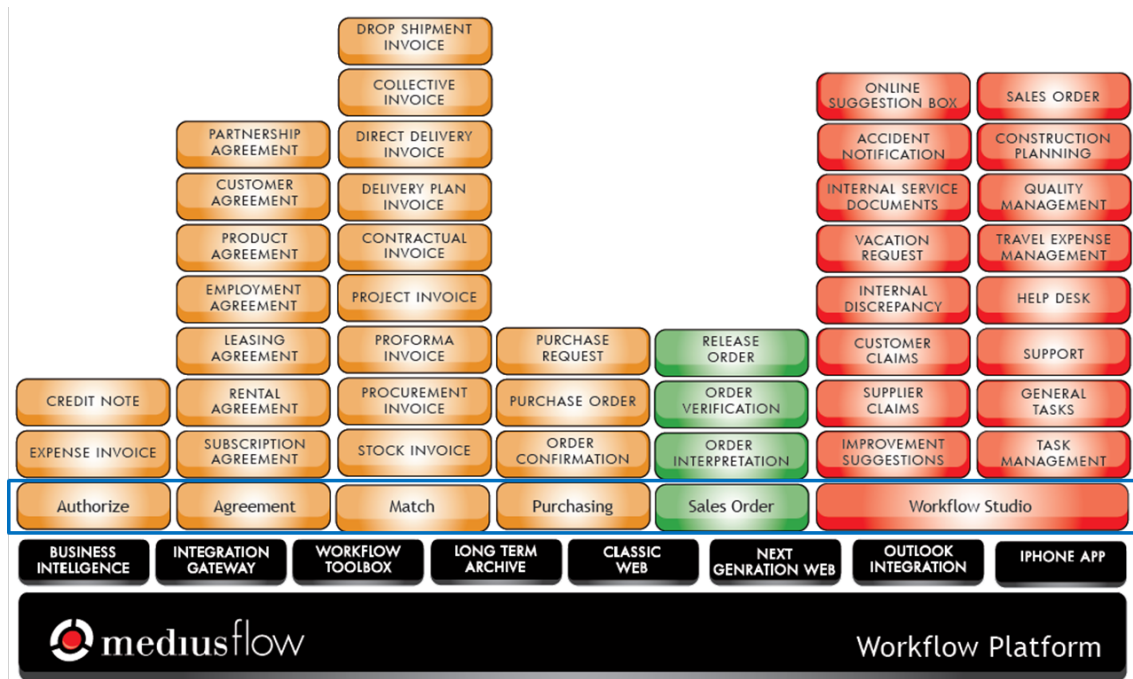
DROP SHIPMENT INVOICE

COLLECTIVE INVOICE

PARTNERSHIP AGREEMENT

DIRECT DELIVERY INVOICE

CUSTOMER AGREEMENT

DELIVERY PLAN INVOICE

PRODUCT AGREEMENT

CONTRACTUAL INVOICE

EMPLOYMENT AGREEMENT

PROJECT INVOICE

LEASING AGREEMENT

PROFORMA INVOICE

PURCHASE REQUEST

RELEASE ORDER

CREDIT NOTE

RENTAL AGREEMENT

PROCUREMENT INVOICE

PURCHASE ORDER

ORDER VERIFICATION

EXPENSE INVOICE

SUBSCRIPTION AGREEMENT

STOCK INVOICE

ORDER CONFIRMATION

ORDER INTERPRETATION

ONLINE SUGGESTION BOX

SALES ORDER

ACCIDENT NOTIFICATION

CONSTRUCTION PLANNING

INTERNAL SERVICE DOCUMENTS

QUALITY MANAGEMENT

VACATION REQUEST

TRAVEL EXPENSE MANAGEMENT

INTERNAL DISCREPANCY

HELP DESK

CUSTOMER CLAIMS

SUPPORT

SUPPLIER CLAIMS

GENERAL TASKS

IMPROVEMENT SUGGESTIONS

TASK MANAGEMENT

Authorize

Agreement

Match

Purchasing

Sales Order

Workflow Studio

BUSINESS INTELLGENCE

INTEGRATION GATEWAY

WORKFLOW TOOLBOX

LONG TERM ARCHIVE

CLASSIC WEB

NEXT GENRATION WEB

OUTLOOK INTEGRATION

IPHONE APP

mediusflow

Workflow Platform